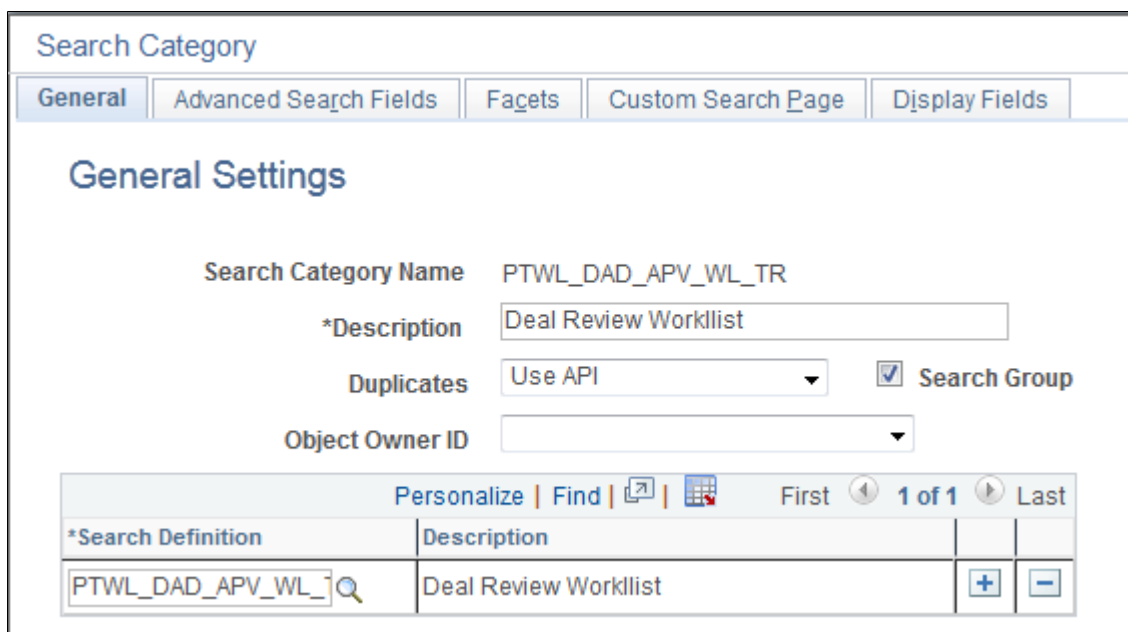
Search Category

General | Advanced Search Fields | Facets | Custom Search Page | Display Fields

General Settings

Search Category Name PTWL_DAD_APV_WL_TR

*Description Deal Review Workllist

Duplicates Use API

Search Group

Object Owner ID

Personalize | Find | | First 1 of 1 Last

| *Search Definition | Description | | |
|---|---|---|---|
| PTWL_DAD_APV_WL_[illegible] | Deal Review Workllist | + | − |